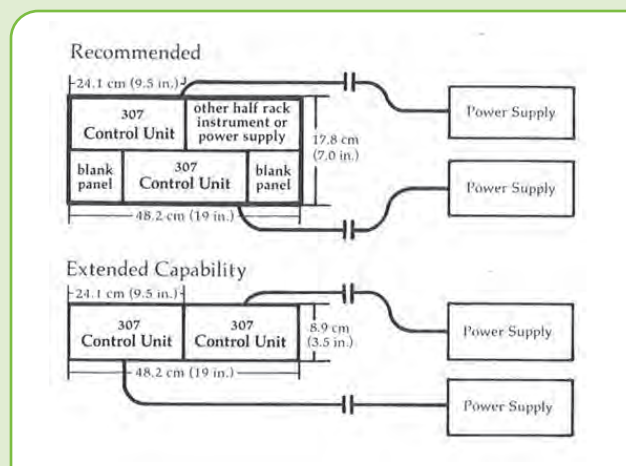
Recommended

24.1 cm (9.5 in.)

307
Control Unit

other half rack instrument or power supply

17.8 cm (7.0 in.)

blank panel

307
Control Unit

blank panel

48.2 cm (19 in.)

Power Supply

Power Supply

Extended Capability

24.1 cm (9.5 in.)

307
Control Unit

307
Control Unit

8.9 cm (3.5 in.)

48.2 cm (19 in.)

Power Supply

Power Supply